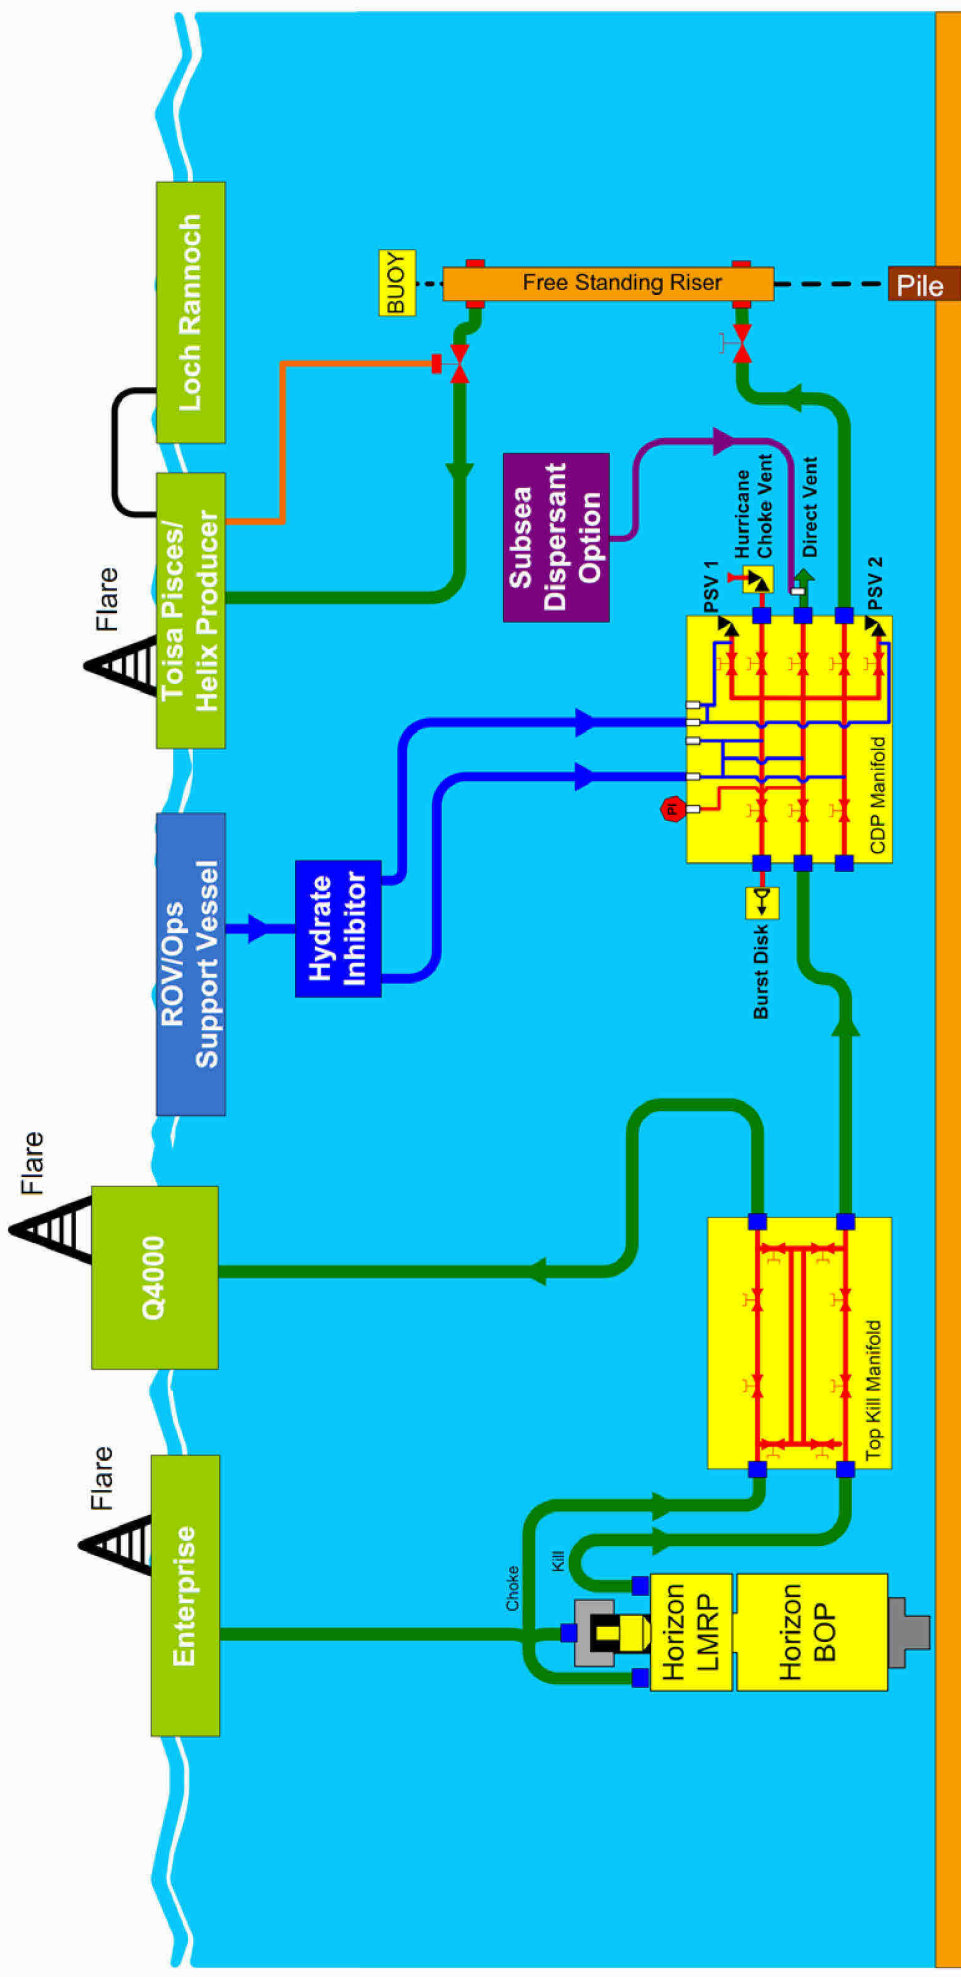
Loch Rannoch

BUOY

Free Standing Riser

Pile

Flare

Toisa Pisces/ Helix Producer

Subsea Dispersant Option

Hurricane Choke Vent

Direct Vent

PSV 1

PSV 2

CDP Manifold

PI

Burst Disk

ROV/Ops Support Vessel

Hydrate Inhibitor

Flare

Q4000

Top Kill Manifold

Flare

Enterprise

Choke

Kill

Horizon LMRP

Horizon BOP